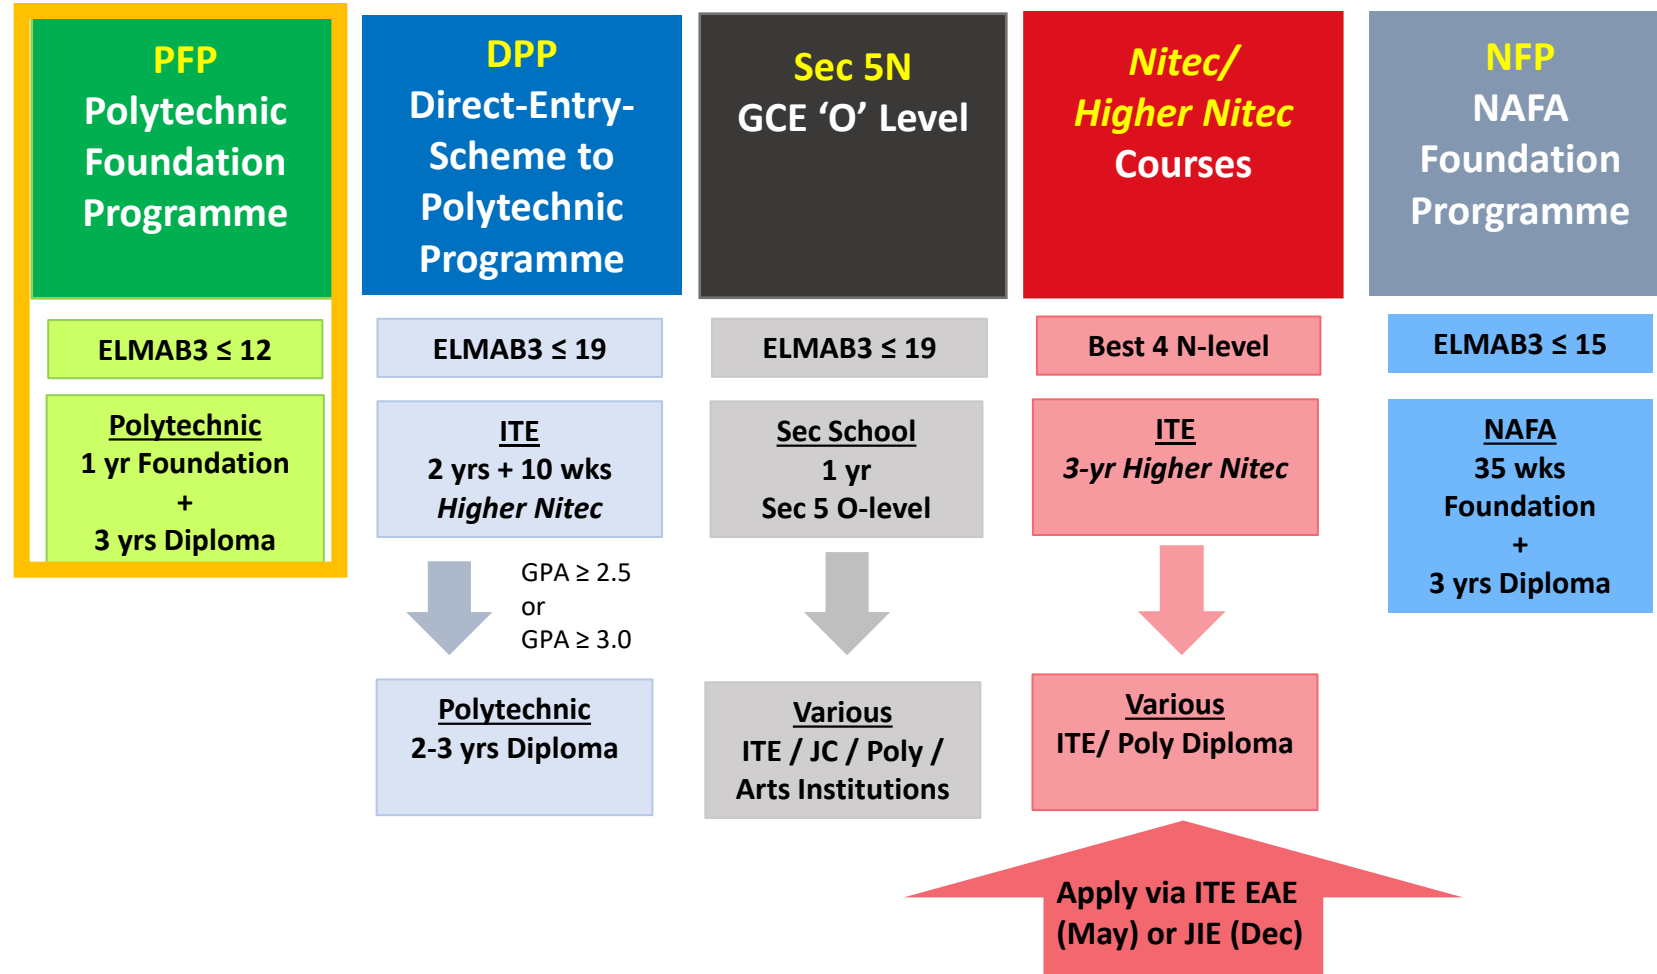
PFP
Polytechnic Foundation Programme

ELMAB3 ≤ 12

Polytechnic
1 yr Foundation
+
3 yrs Diploma

DPP
Direct-Entry-Scheme to Polytechnic Programme

ELMAB3 ≤ 19

ITE
2 yrs + 10 wks
Higher Nitec

GPA ≥ 2.5
or
GPA ≥ 3.0

Polytechnic
2-3 yrs Diploma

Sec 5N
GCE 'O' Level

ELMAB3 ≤ 19

Sec School
1 yr
Sec 5 O-level

Various
ITE / JC / Poly / Arts Institutions

Nitec/ Higher Nitec Courses

Best 4 N-level

ITE
3-yr Higher Nitec

Various
ITE/ Poly Diploma

Apply via ITE EAE (May) or JIE (Dec)

NFP
NAFA Foundation Prorgramme

ELMAB3 ≤ 15

NAFA
35 wks
Foundation
+
3 yrs Diploma